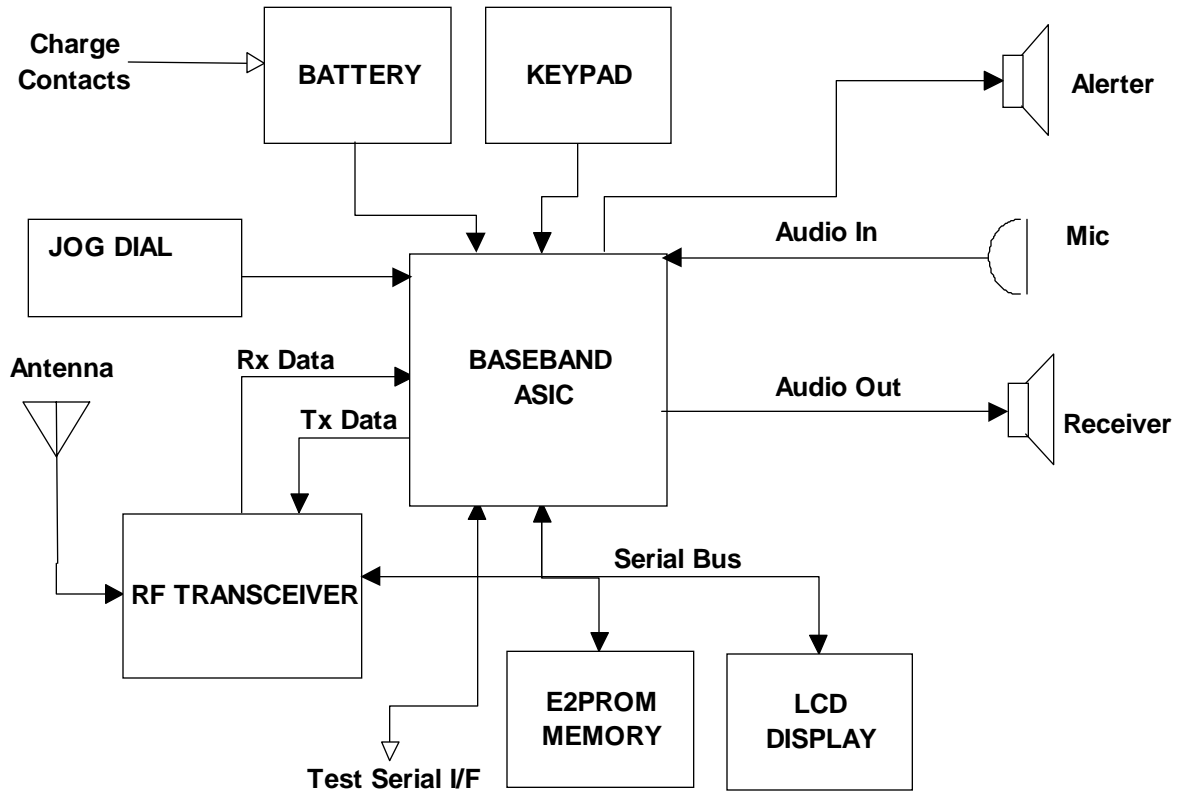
Charge Contacts

BATTERY

KEYPAD

Alerter

JOG DIAL

Audio In

Mic

Antenna

Rx Data

BASEBAND ASIC

Audio Out

Tx Data

Receiver

Serial Bus

RF TRANSCEIVER

E2PROM MEMORY

LCD DISPLAY

Test Serial I/F